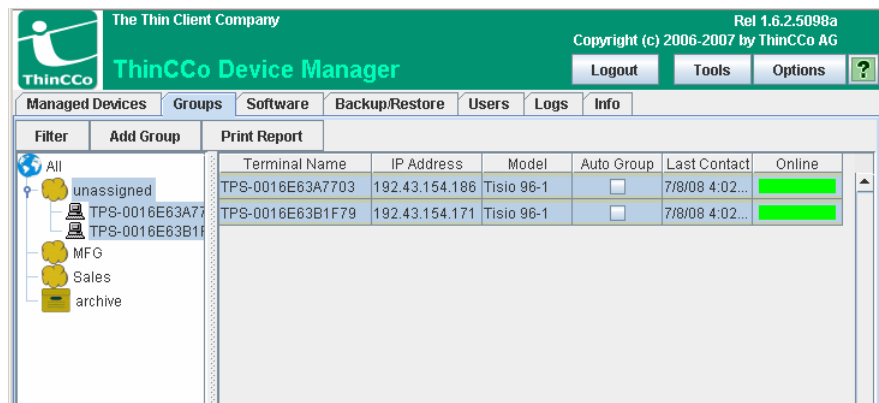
ThinCCo

The Thin Client Company

ThinCCo Device Manager

Rel 1.6.2.5098a
Copyright (c) 2006-2007 by ThinCCo AG

Logout Tools Options ?

Managed Devices | Groups | Software | Backup/Restore | Users | Logs | Info

Filter | Add Group | Print Report

All
unassigned
TPS-0016E63A77
TPS-0016E63B1F
MFG
Sales
archive

| Terminal Name | IP Address | Model | Auto Group | Last Contact | Online |
|---|---|---|---|---|---|
| TPS-0016E63A7703 | 192.43.154.186 | Tisio 96-1 | | 7/8/08 4:02... | |
| TPS-0016E63B1F79 | 192.43.154.171 | Tisio 96-1 | | 7/8/08 4:02... | |